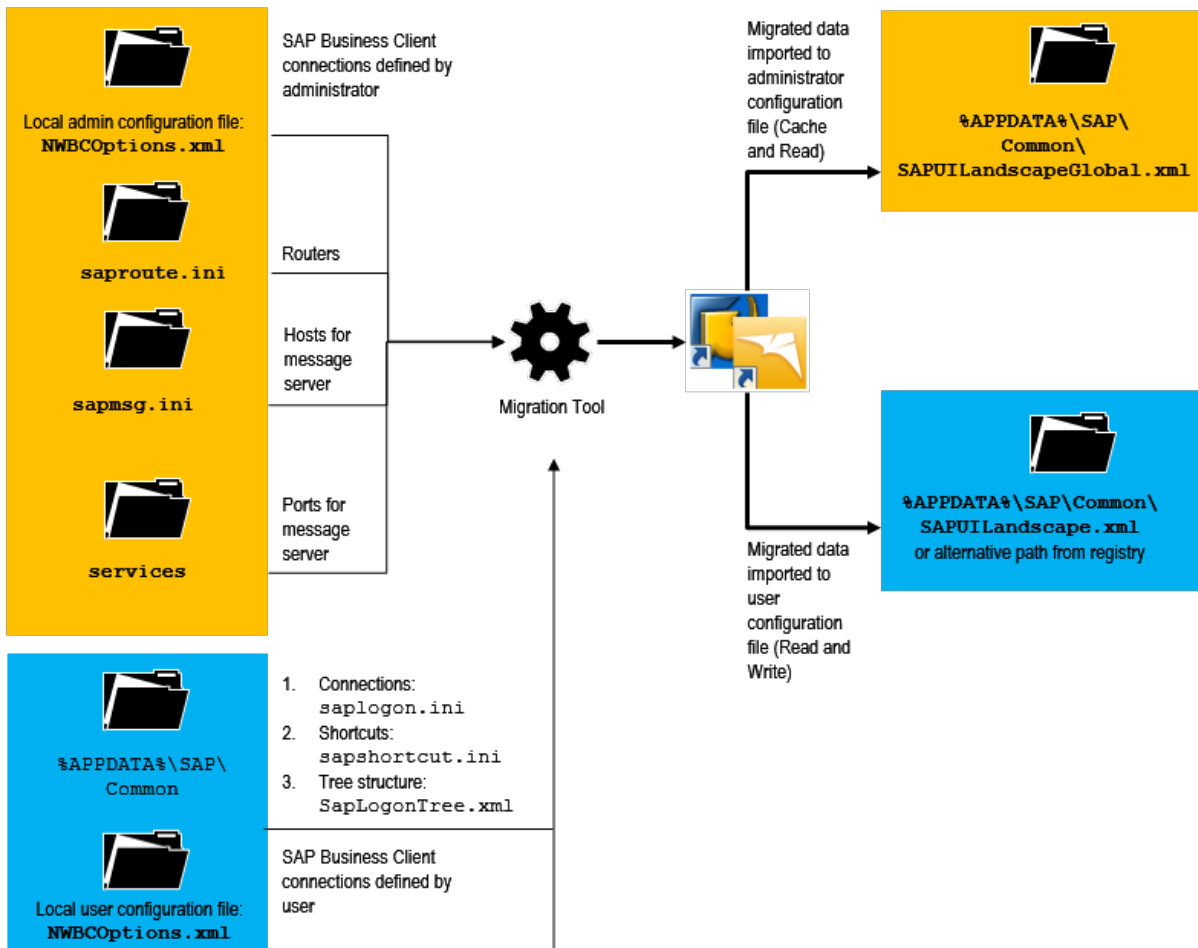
Local admin configuration file:
NWBCOptions.xml

saproute.ini

sapmsg.ini

services

SAP Business Client connections defined by administrator

Routers

Hosts for message server

Ports for message server

Migration Tool

Migrated data imported to administrator configuration file (Cache and Read)

%APPDATA%\SAP\Common\SAPUILandscapeGlobal.xml

%APPDATA%\SAP\Common\SAPUILandscape.xml
or alternative path from registry

Migrated data imported to user configuration file (Read and Write)

%APPDATA%\SAP\Common

Local user configuration file:
NWBCOptions.xml

1. Connections: saplogon.ini
2. Shortcuts: sapshortcut.ini
3. Tree structure: SapLogonTree.xml

SAP Business Client connections defined by user